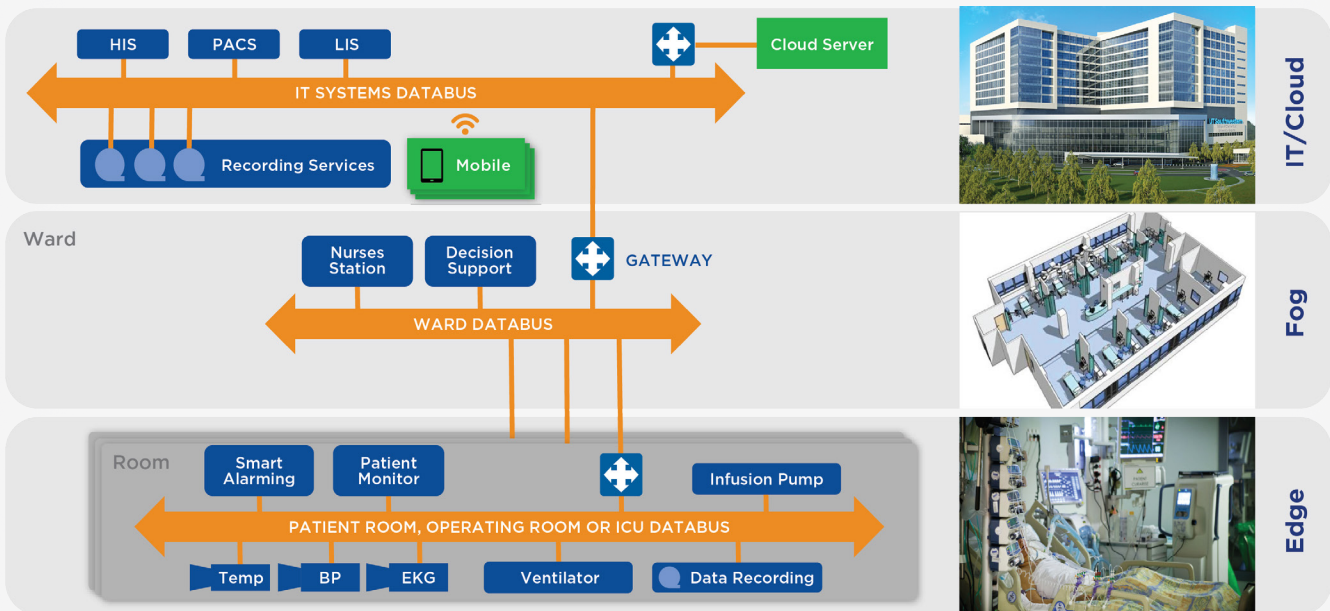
HIS
PACS
LIS
Cloud Server
IT SYSTEMS DATABUS
Recording Services
Mobile
IT/Cloud

Ward
Nurses Station
Decision Support
GATEWAY
WARD DATABUS
Fog

Room
Smart Alarming
Patient Monitor
Infusion Pump
PATIENT ROOM, OPERATING ROOM OR ICU DATABUS
Temp
BP
EKG
Ventilator
Data Recording
Edge